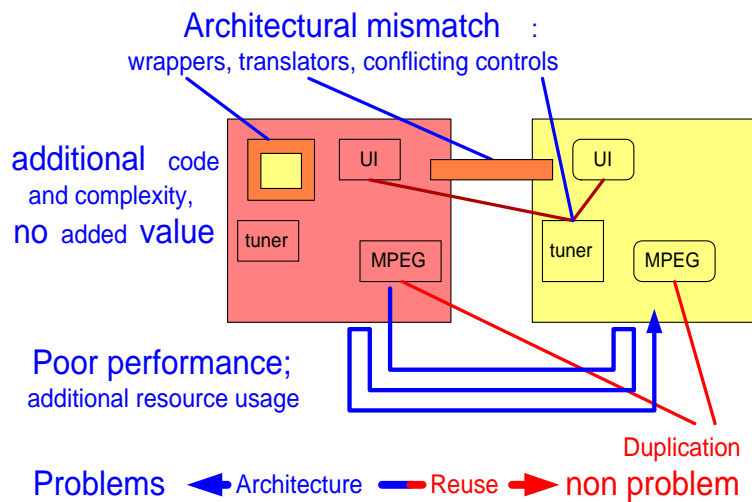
Architectural mismatch :
wrappers, translators, conflicting controls

additional code and complexity, no added value

UI

UI

tuner

tuner

MPEG

MPEG

Poor performance; additional resource usage

Duplication

Problems Architecture Reuse non problem